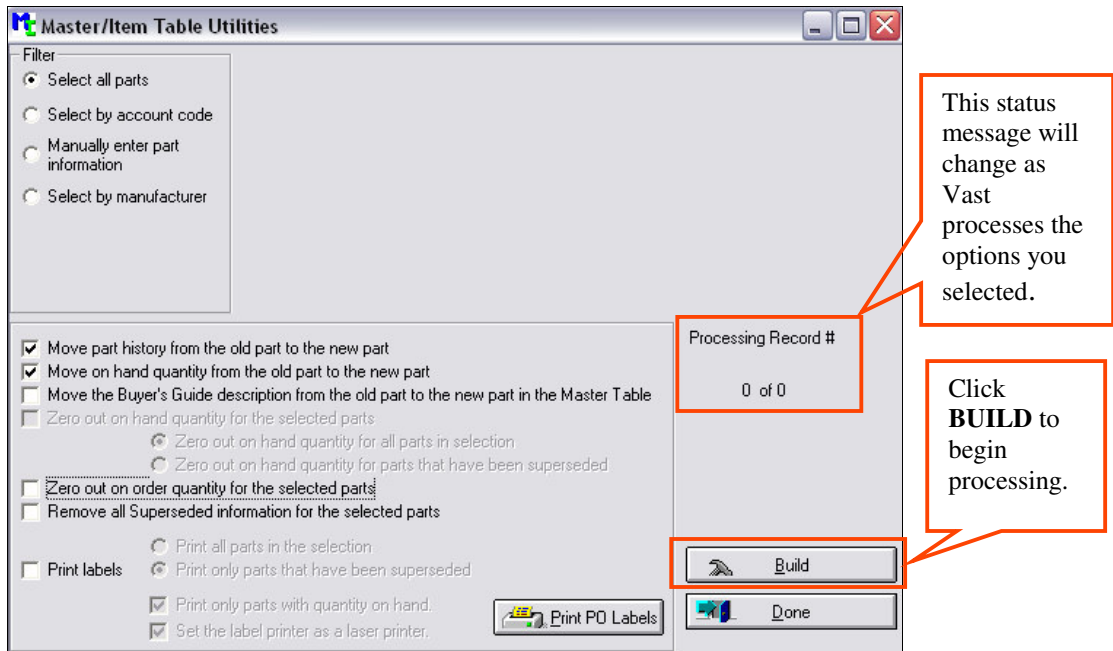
Master/Item Table Utilities

Filter
Select all parts
Select by account code
Manually enter part information
Select by manufacturer

Move part history from the old part to the new part
Move on hand quantity from the old part to the new part
Move the Buyer's Guide description from the old part to the new part in the Master Table
Zero out on hand quantity for the selected parts
Zero out on hand quantity for all parts in selection
Zero out on hand quantity for parts that have been superseded
Zero out on order quantity for the selected parts
Remove all Superseded information for the selected parts
Print labels
Print all parts in the selection
Print only parts that have been superseded
Print only parts with quantity on hand.
Set the label printer as a laser printer.
Print PO Labels

Processing Record #
0 of 0

Build
Done

This status message will change as Vast processes the options you selected.

Click **BUILD** to begin processing.